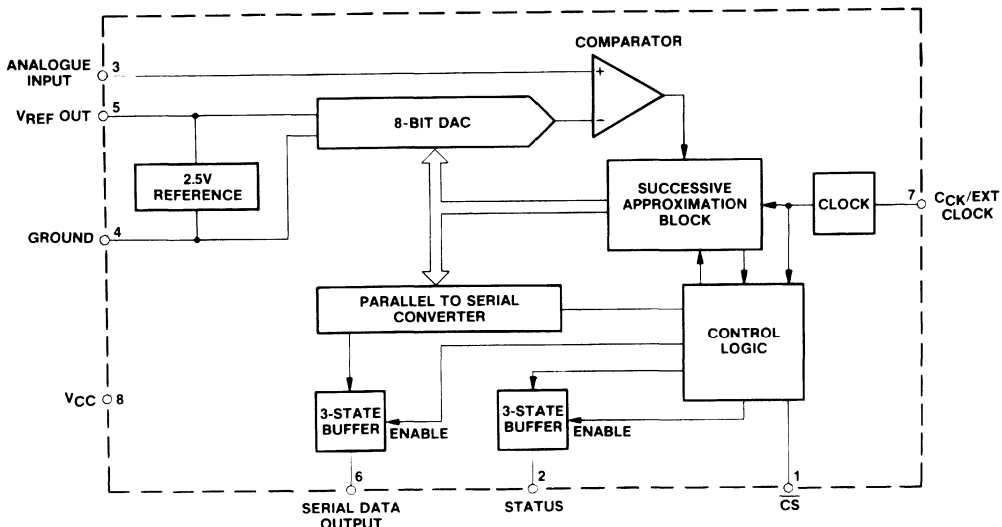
ANALOGUE INPUT 3

COMPARATOR

+

−

$V_{REF}$ OUT 5

8-BIT DAC

2.5V REFERENCE

GROUND 4

SUCCESSIVE APPROXIMATION BLOCK

CLOCK

7 $C_{CK}$/EXT CLOCK

PARALLEL TO SERIAL CONVERTER

CONTROL LOGIC

$V_{CC}$ 8

3-STATE BUFFER

ENABLE

3-STATE BUFFER

ENABLE

6

SERIAL DATA OUTPUT

2

STATUS

1

$\overline{CS}$